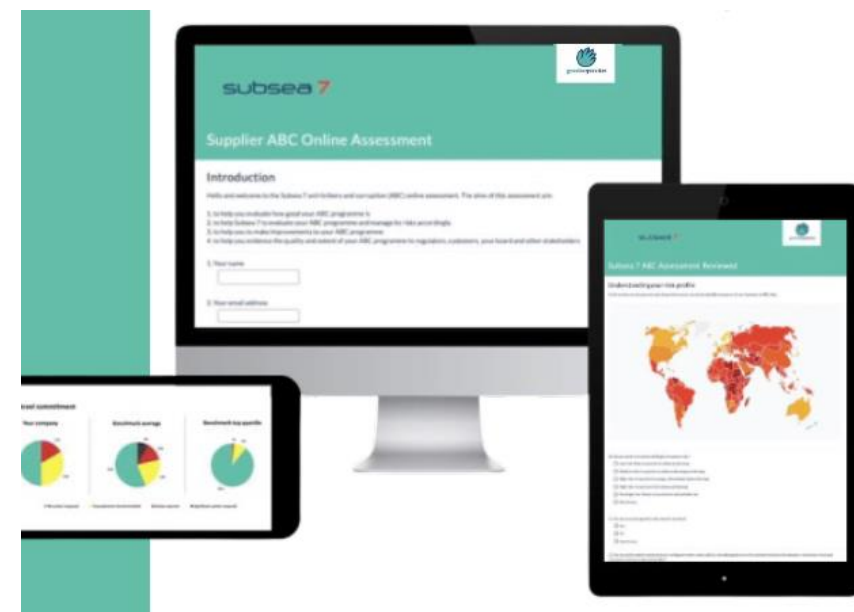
subsea 7

Supplier ABC Online Assessment

Introduction

Hello and welcome to the Subsea 7 anti-bribery and corruption (ABC) online assessment. The aims of this assessment are:

1. to help you evaluate how good your ABC programme is
2. to help Subsea 7 to evaluate your ABC programme and manage its risks accordingly
3. to help you to make improvements to your ABC programme
4. to help you evidence the quality and extent of your ABC programme to regulators, customers, your board and other stakeholders

1. Your name

2. Your email address

subsea 7

Subsea 7 ABC Assessment Reviewed

Understanding your risk profile

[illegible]

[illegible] commitment

Your company

Benchmark average

Benchmark top quartile

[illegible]